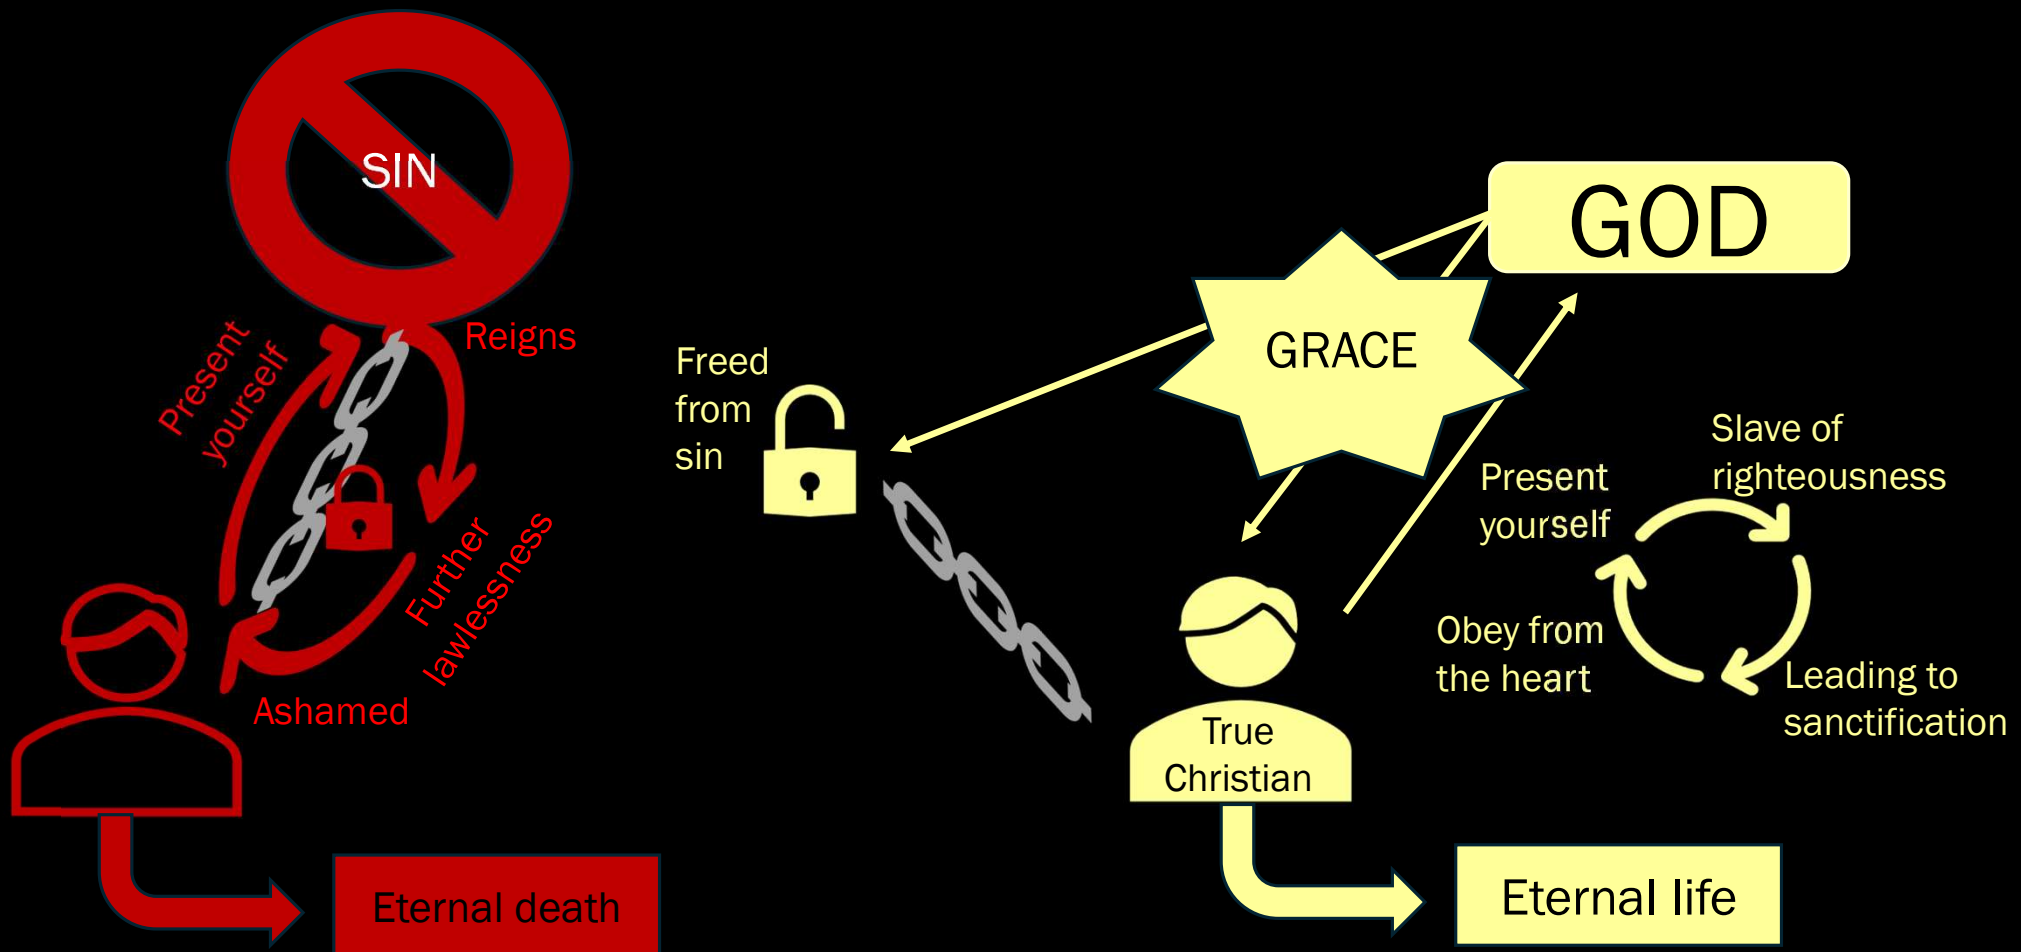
SIN

Reigns

Present yourself

Further lawlessness

Ashamed

Eternal death

Freed from sin

GRACE

GOD

Present yourself

Slave of righteousness

Obey from the heart

Leading to sanctification

True Christian

Eternal life